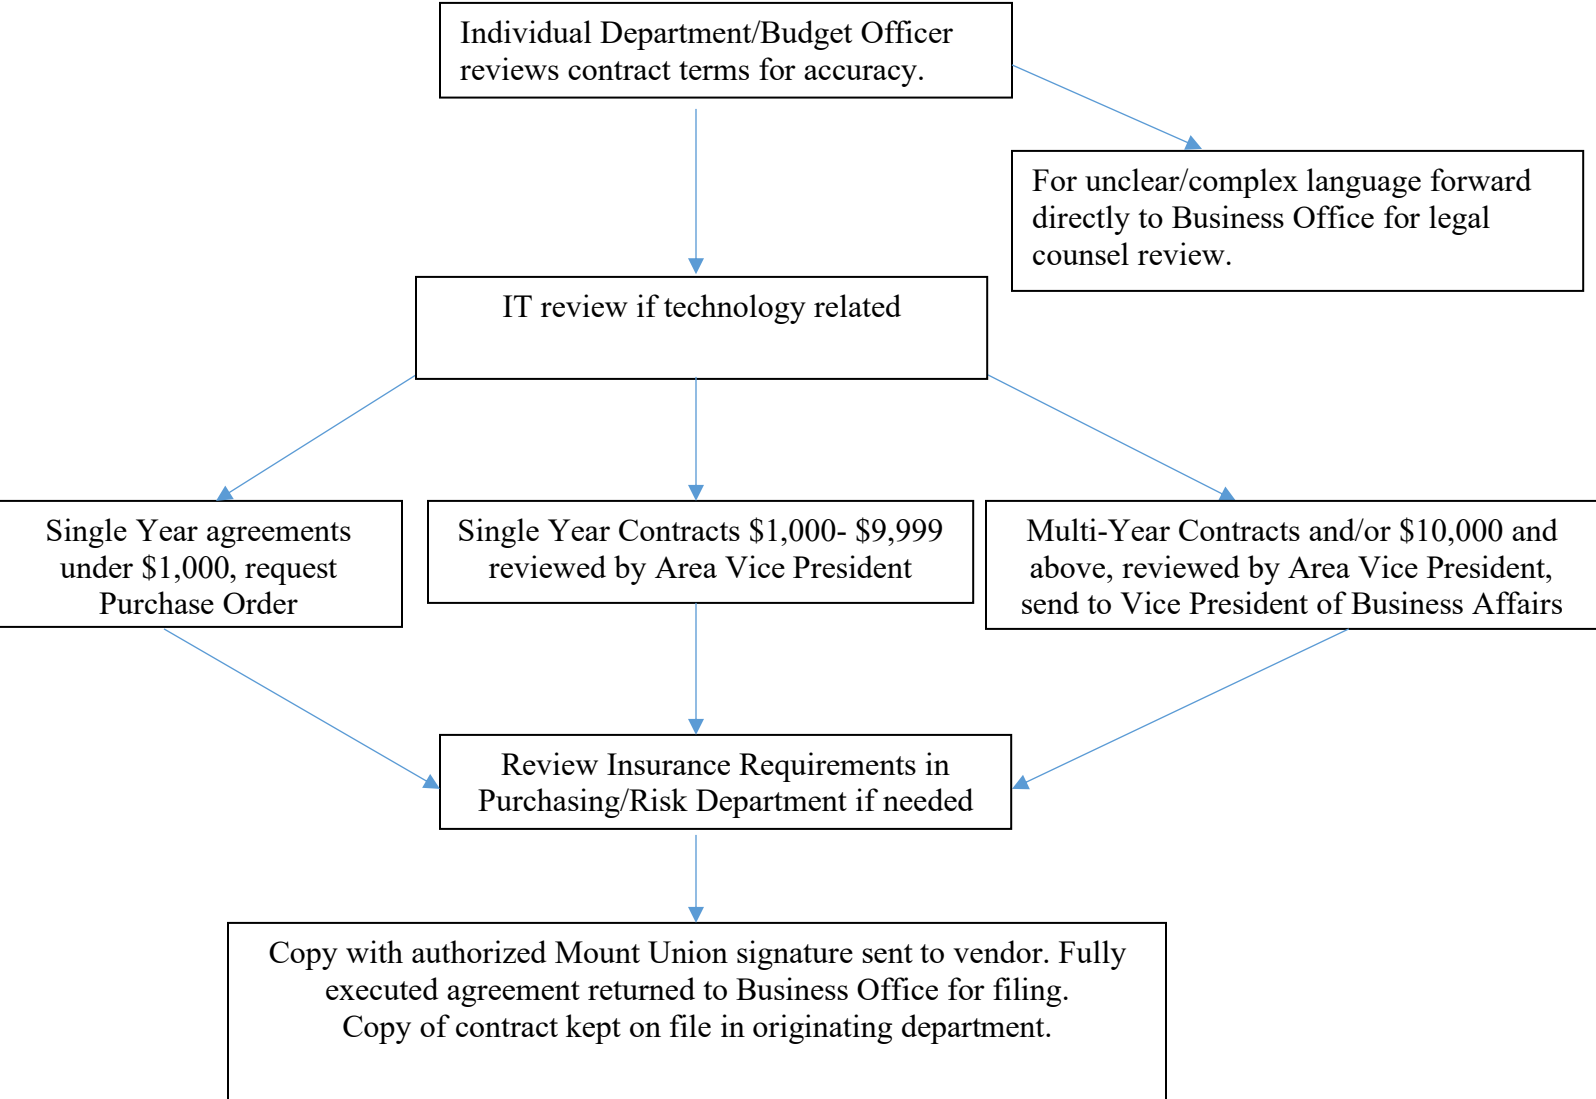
Individual Department/Budget Officer reviews contract terms for accuracy.

For unclear/complex language forward directly to Business Office for legal counsel review.

IT review if technology related

Single Year agreements under $1,000, request Purchase Order

Single Year Contracts $1,000- $9,999 reviewed by Area Vice President

Multi-Year Contracts and/or $10,000 and above, reviewed by Area Vice President, send to Vice President of Business Affairs

Review Insurance Requirements in Purchasing/Risk Department if needed

Copy with authorized Mount Union signature sent to vendor. Fully executed agreement returned to Business Office for filing. Copy of contract kept on file in originating department.